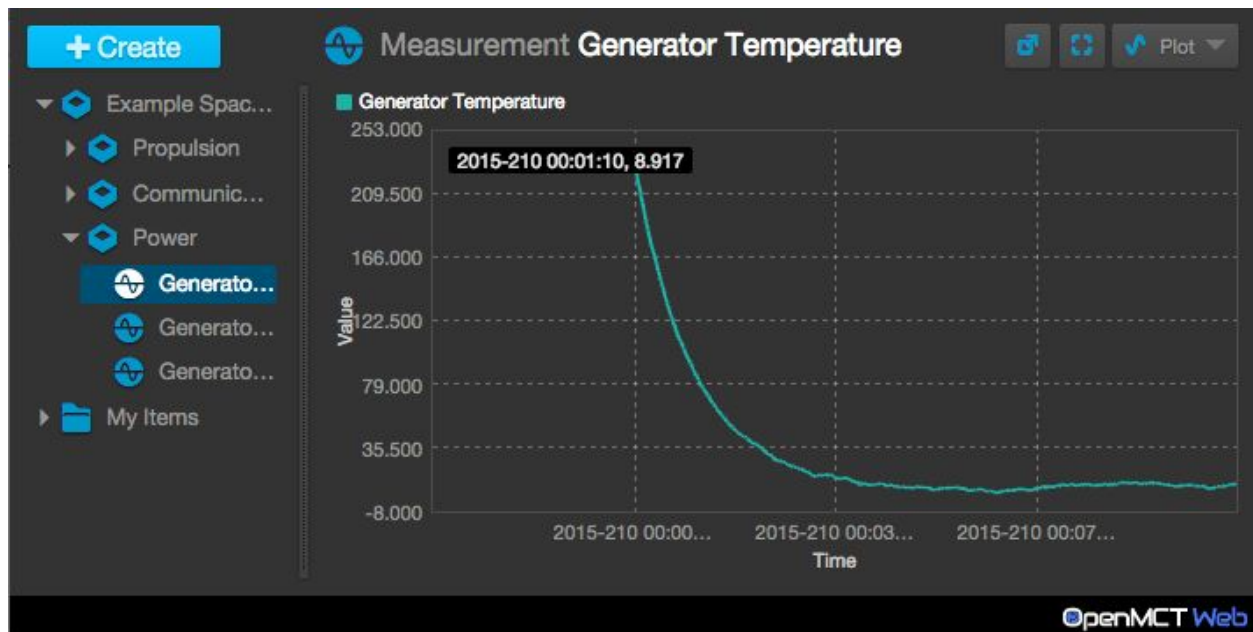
+ Create

Example Spac...
Propulsion
Communic...
Power
Generato...
Generato...
Generato...
My Items

Measurement Generator Temperature

Plot

Generator Temperature

2015-210 00:01:10, 8.917

253.000
209.500
166.000
122.500
79.000
35.500
-8.000

Value

2015-210 00:00...
2015-210 00:03...
2015-210 00:07...

Time

OpenMCT Web